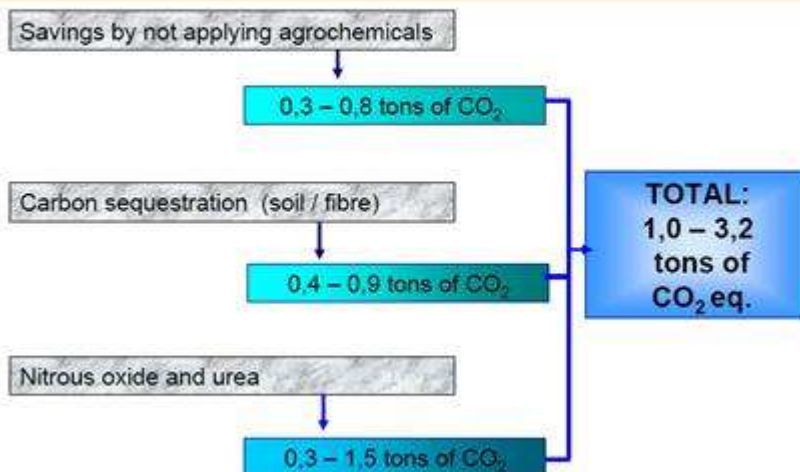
Savings by not applying agrochemicals

0,3 – 0,8 tons of $CO_2$

Carbon sequestration (soil / fibre)

0,4 – 0,9 tons of $CO_2$

Nitrous oxide and urea

0,3 – 1,5 tons of $CO_2$

TOTAL: 1,0 – 3,2 tons of $CO_2$ eq.